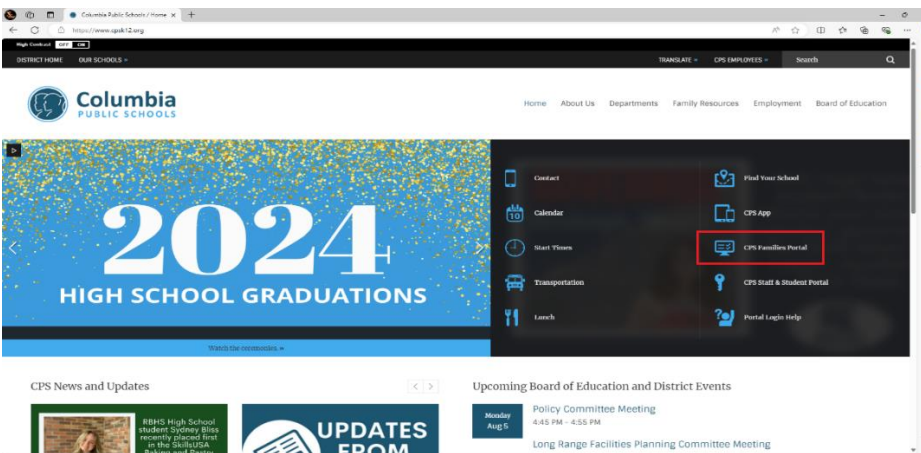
Columbia Public Schools / Home ×
https://www.cpsk12.org

High Contrast OFF ON
DISTRICT HOME OUR SCHOOLS
TRANSLATE CPS EMPLOYEES Search

Columbia
PUBLIC SCHOOLS

Home About Us Departments Family Resources Employment Board of Education

2024
HIGH SCHOOL GRADUATIONS

Watch the ceremonies »

Contact
Find Your School
10
Calendar
CPS App
Start Times
CPS Families Portal
Transportation
CPS Staff & Student Portal
Lunch
Portal Login Help

CPS News and Updates

RBHS High School student Sydney Bliss recently placed first in the SkillsUSA Baking and Pastry

UPDATES FROM

Upcoming Board of Education and District Events

Monday Aug 5
Policy Committee Meeting
4:45 PM – 4:55 PM

Long Range Facilities Planning Committee Meeting